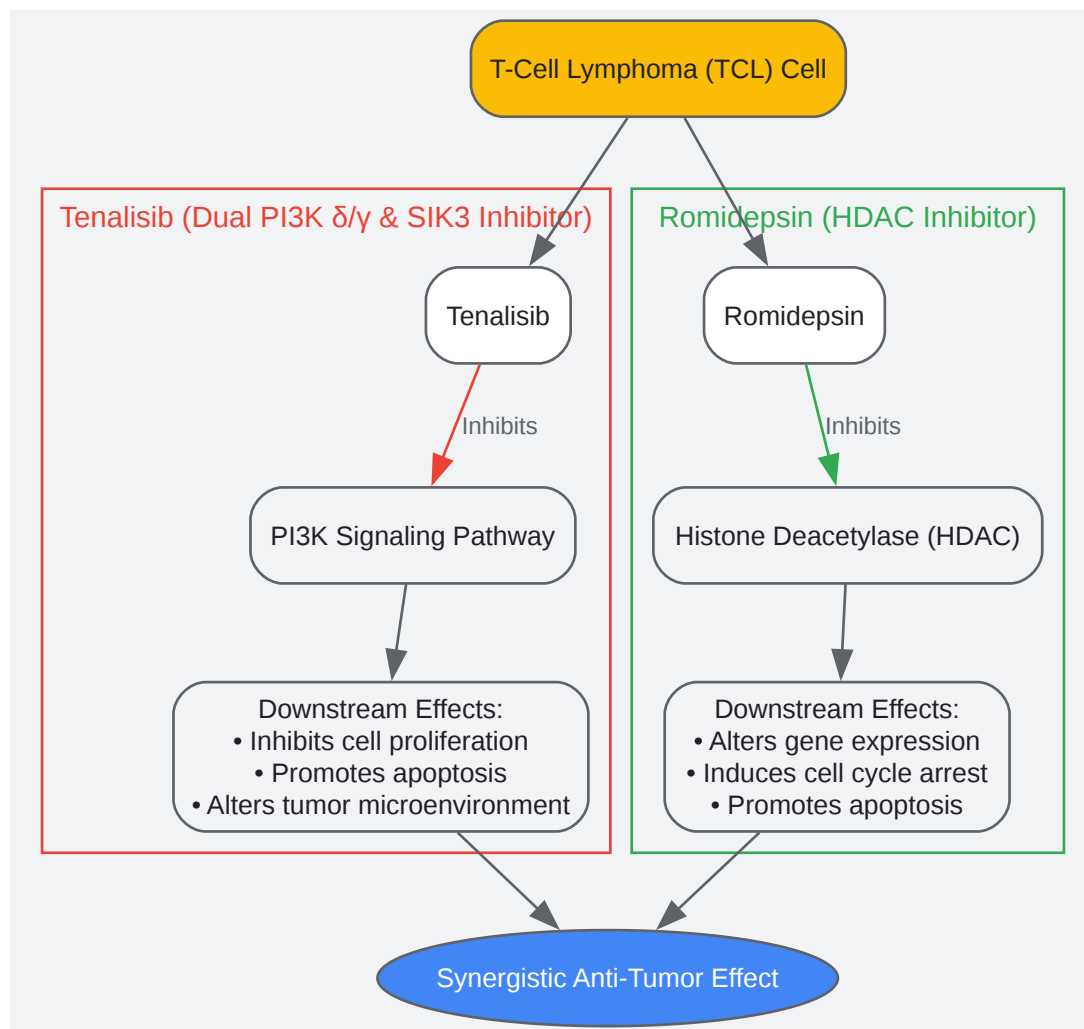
T-Cell Lymphoma (TCL) Cell

Tenalisib (Dual PI3K δ/γ & SIK3 Inhibitor)

Tenalisib

Inhibits

PI3K Signaling Pathway

Downstream Effects:
• Inhibits cell proliferation
• Promotes apoptosis
• Alters tumor microenvironment

Romidepsin (HDAC Inhibitor)

Romidepsin

Inhibits

Histone Deacetylase (HDAC)

Downstream Effects:
• Alters gene expression
• Induces cell cycle arrest
• Promotes apoptosis

Synergistic Anti-Tumor Effect